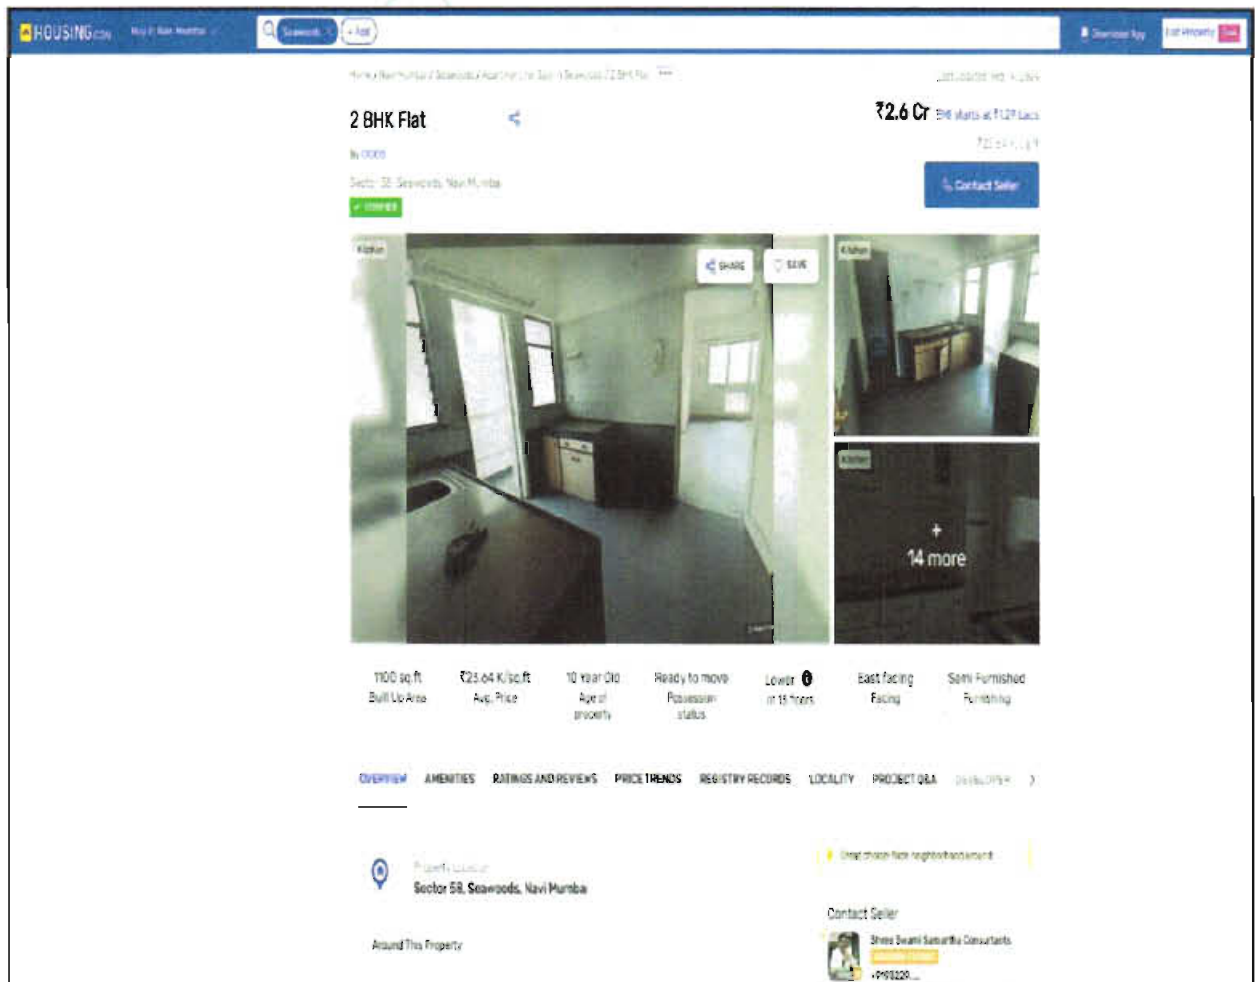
HOUSING.com Buy in Navi Mumbai

Seawoods × + Add

Download App List Property

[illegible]

2 BHK Flat

₹2.6 Cr EMI starts at ₹1.27 Lacs

By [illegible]

Sector 58, Seawoods, Navi Mumbai

✓ VERIFIED

Contact Seller

Kitchen

SHARE SAVE

Kitchen

Kitchen

+ 14 more

1100 sq.ft Built Up Area

₹23.64 K/sq.ft Avg. Price

10 Year Old Age of property

Ready to move Possession status

Lower of 15 floors

East facing Facing

Semi Furnished Furnishing

OVERVIEW AMENITIES RATINGS AND REVIEWS PRICE TRENDS REGISTRY RECORDS LOCALITY PROJECT Q&A DEVELOPER

Property Location
Sector 58, Seawoods, Navi Mumbai

Around This Property

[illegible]

Contact Seller

Shree Swami Samartha Consultants

+919322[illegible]